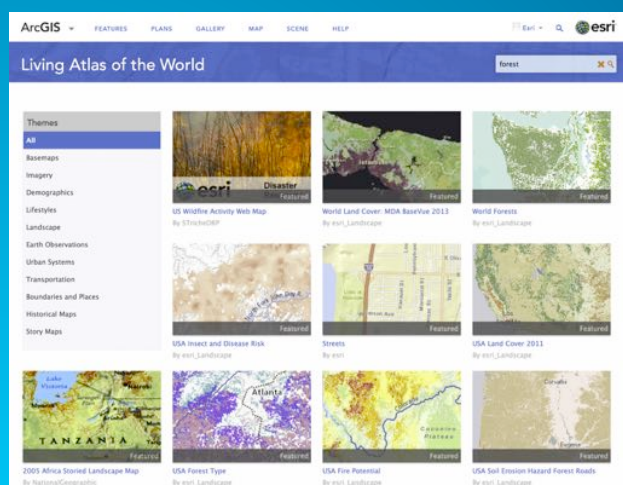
ArcGIS FEATURES PLANS GALLERY MAP SCENE HELP Esri esri

Living Atlas of the World

forest

Themes
All
Basemaps
Imagery
Demographics
Lifestyles
Landscape
Earth Observations
Urban Systems
Transportation
Boundaries and Places
Historical Maps
Story Maps

esri Disaster
Featured
US Wildfire Activity Web Map
By STricheDRP

Featured
World Land Cover: MDA BaseVue 2013
By esri_Landscape

Featured
World Forests
By esri_Landscape

Featured
USA Insect and Disease Risk
By esri_Landscape

Featured
Streets
By esri

Featured
USA Land Cover 2011
By esri_Landscape

Lake Victoria
TANZANIA
Featured
2005 Africa Storied Landscape Map
By NationalGeographic

Atlanta
Featured
USA Forest Type
By esri_Landscape

Coconino Plateau
Featured
USA Fire Potential
By esri_Landscape

Featured
USA Soil Erosion Hazard Forest Roads
By esri_Landscape